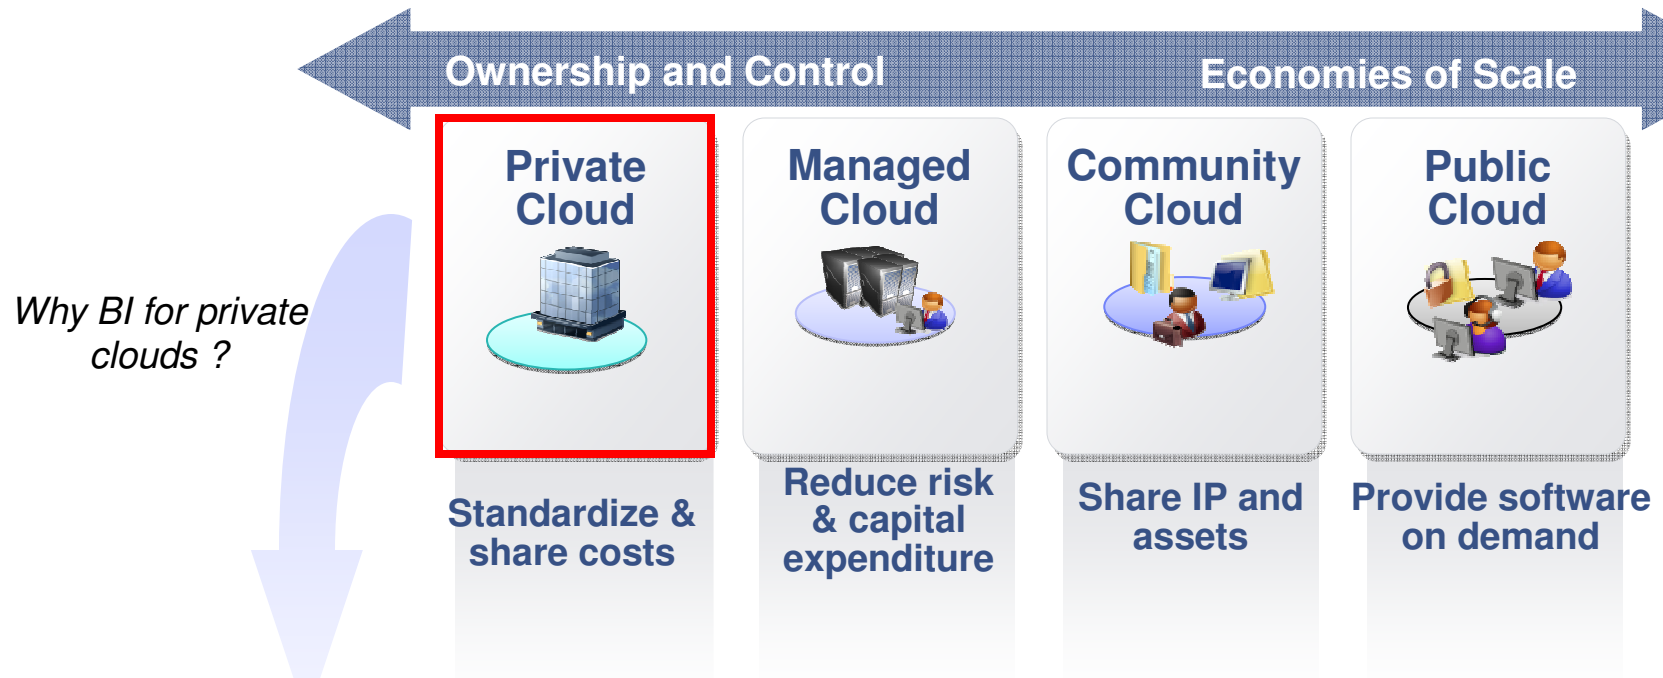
Ownership and Control

Economies of Scale

Why BI for private clouds ?

Private Cloud

Standardize & share costs

Managed Cloud

Reduce risk & capital expenditure

Community Cloud

Share IP and assets

Public Cloud

Provide software on demand